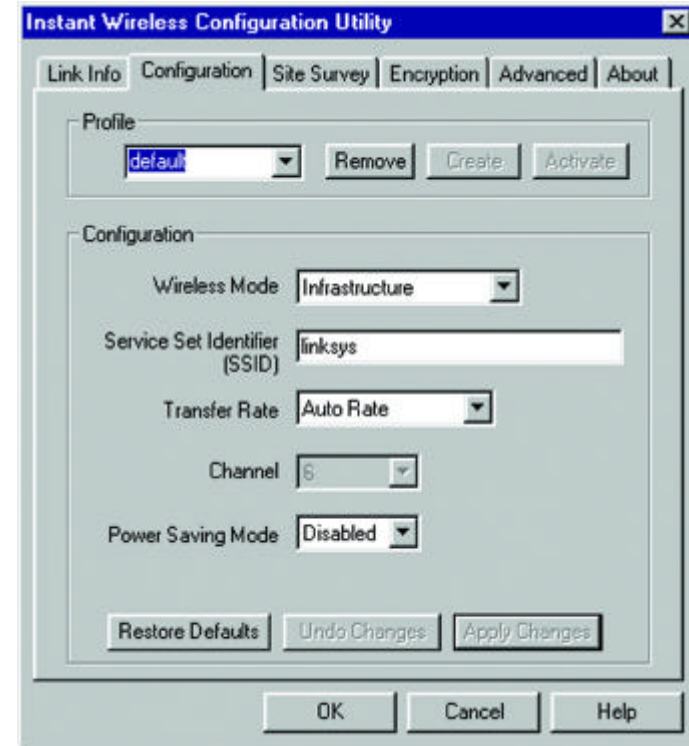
Instant Wireless Configuration Utility

Link Info | Configuration | Site Survey | Encryption | Advanced | About

Profile

default

Remove | Create | Activate

Configuration

Wireless Mode: Infrastructure

Service Set Identifier (SSID): linksys

Transfer Rate: Auto Rate

Channel: 6

Power Saving Mode: Disabled

Restore Defaults | Undo Changes | Apply Changes

OK | Cancel | Help